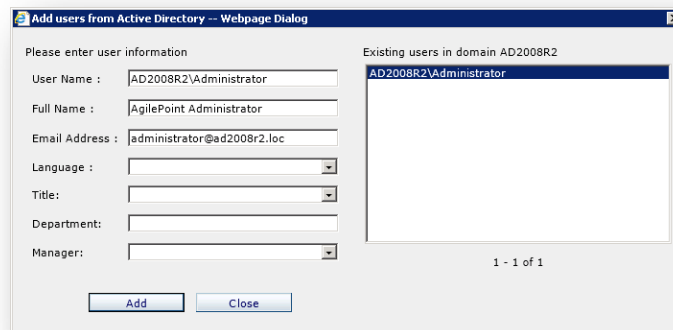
Add users from Active Directory -- Webpage Dialog

Please enter user information

User Name : AD2008R2\Administrator

Full Name : AgilePoint Administrator

Email Address : administrator@ad2008r2.loc

Language :

Title:

Department:

Manager:

Add Close

Existing users in domain AD2008R2

AD2008R2\Administrator

1 - 1 of 1